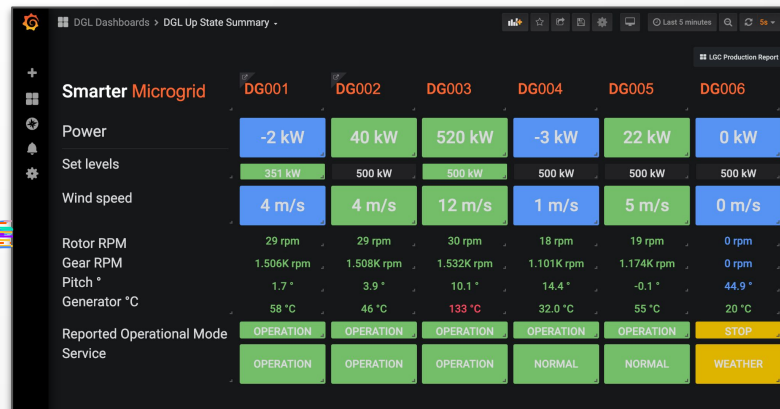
DGL Dashboards > DGL Up State Summary

Last 5 minutes

5s

LGC Production Report

Smarter Microgrid

| | DG001 | DG002 | DG003 | DG004 | DG005 | DG006 |
|---|---|---|---|---|---|---|
| Power | -2 kW | 40 kW | 520 kW | -3 kW | 22 kW | 0 kW |
| Set levels | 351 kW | 500 kW | 500 kW | 500 kW | 500 kW | 500 kW |
| Wind speed | 4 m/s | 4 m/s | 12 m/s | 1 m/s | 5 m/s | 0 m/s |
| Rotor RPM | 29 rpm | 29 rpm | 30 rpm | 18 rpm | 19 rpm | 0 rpm |
| Gear RPM | 1.506K rpm | 1.508K rpm | 1.532K rpm | 1.101K rpm | 1.174K rpm | 0 rpm |
| Pitch ° | 1.7 ° | 3.9 ° | 10.1 ° | 14.4 ° | -0.1 ° | 44.9 ° |
| Generator °C | 58 °C | 46 °C | 133 °C | 32.0 °C | 55 °C | 20 °C |
| Reported Operational Mode | OPERATION | OPERATION | OPERATION | OPERATION | OPERATION | STOP |
| Service | OPERATION | OPERATION | OPERATION | NORMAL | NORMAL | WEATHER |